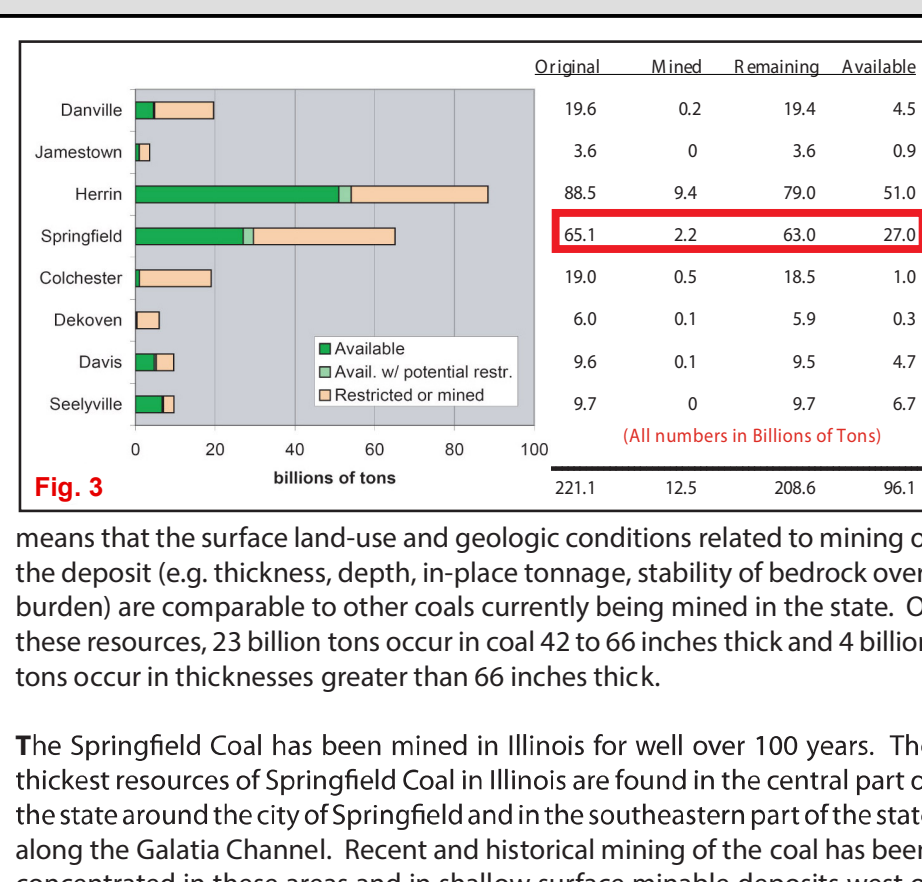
Danville
Jamestown
Herrin
Springfield
Colchester
Dekoven
Davis
Seelyville

Available
Avail. w/ potential restr.
Restricted or mined

0 20 40 60 80 100
billions of tons

Fig. 3

| Original | Mined | Remaining | Available |
|---|---|---|---|
| 19.6 | 0.2 | 19.4 | 4.5 |
| 3.6 | 0 | 3.6 | 0.9 |
| 88.5 | 9.4 | 79.0 | 51.0 |
| 65.1 | 2.2 | 63.0 | 27.0 |
| 19.0 | 0.5 | 18.5 | 1.0 |
| 6.0 | 0.1 | 5.9 | 0.3 |
| 9.6 | 0.1 | 9.5 | 4.7 |
| 9.7 | 0 | 9.7 | 6.7 |
| 221.1 | 12.5 | 208.6 | 96.1 |

(All numbers in Billions of Tons)

means that the surface land-use and geologic conditions related to mining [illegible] the deposit (e.g. thickness, depth, in-place tonnage, stability of bedrock over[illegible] burden) are comparable to other coals currently being mined in the state. O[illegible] these resources, 23 billion tons occur in coal 42 to 66 inches thick and 4 billion tons occur in thicknesses greater than 66 inches thick.

The Springfield Coal has been mined in Illinois for well over 100 years. The thickest resources of Springfield Coal in Illinois are found in the central part o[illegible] the state around the city of Springfield and in the southeastern part of the stat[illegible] along the Galatia Channel. Recent and historical mining of the coal has bee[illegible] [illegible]